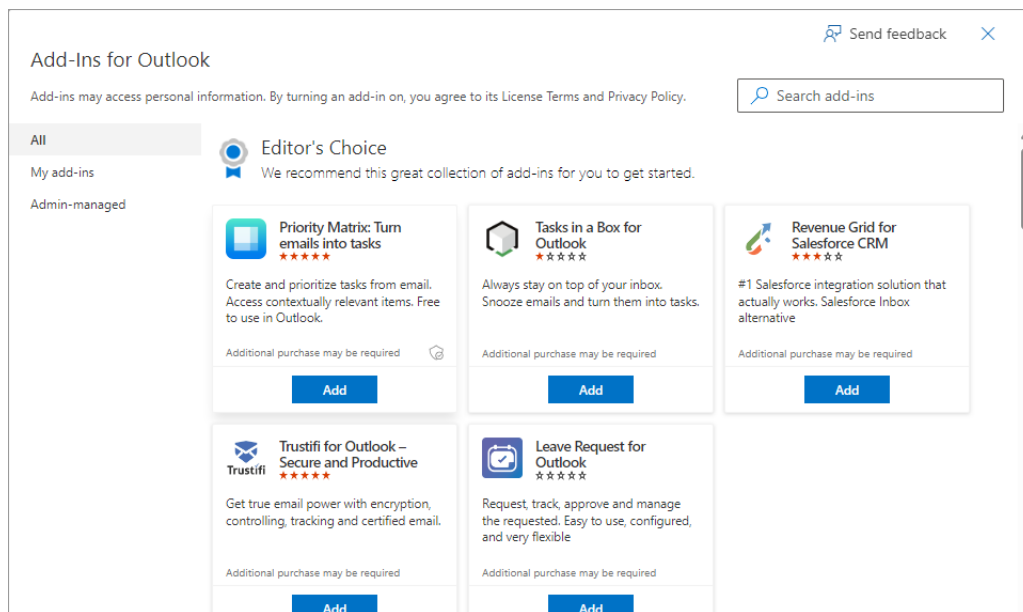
Send feedback

Add-Ins for Outlook

Add-ins may access personal information. By turning an add-in on, you agree to its License Terms and Privacy Policy.

Search add-ins

All

My add-ins

Admin-managed

Editor's Choice

We recommend this great collection of add-ins for you to get started.

Priority Matrix: Turn emails into tasks
★★★★★

Create and prioritize tasks from email. Access contextually relevant items. Free to use in Outlook.

Additional purchase may be required

Add

Tasks in a Box for Outlook
★★★★★

Always stay on top of your inbox. Snooze emails and turn them into tasks.

Additional purchase may be required

Add

Revenue Grid for Salesforce CRM
★★★★★

#1 Salesforce integration solution that actually works. Salesforce Inbox alternative

Additional purchase may be required

Add

Trustifi

Trustifi for Outlook – Secure and Productive
★★★★★

Get true email power with encryption, controlling, tracking and certified email.

Additional purchase may be required

Add

Leave Request for Outlook
★★★★★

Request, track, approve and manage the requested. Easy to use, configured, and very flexible

Additional purchase may be required

Add